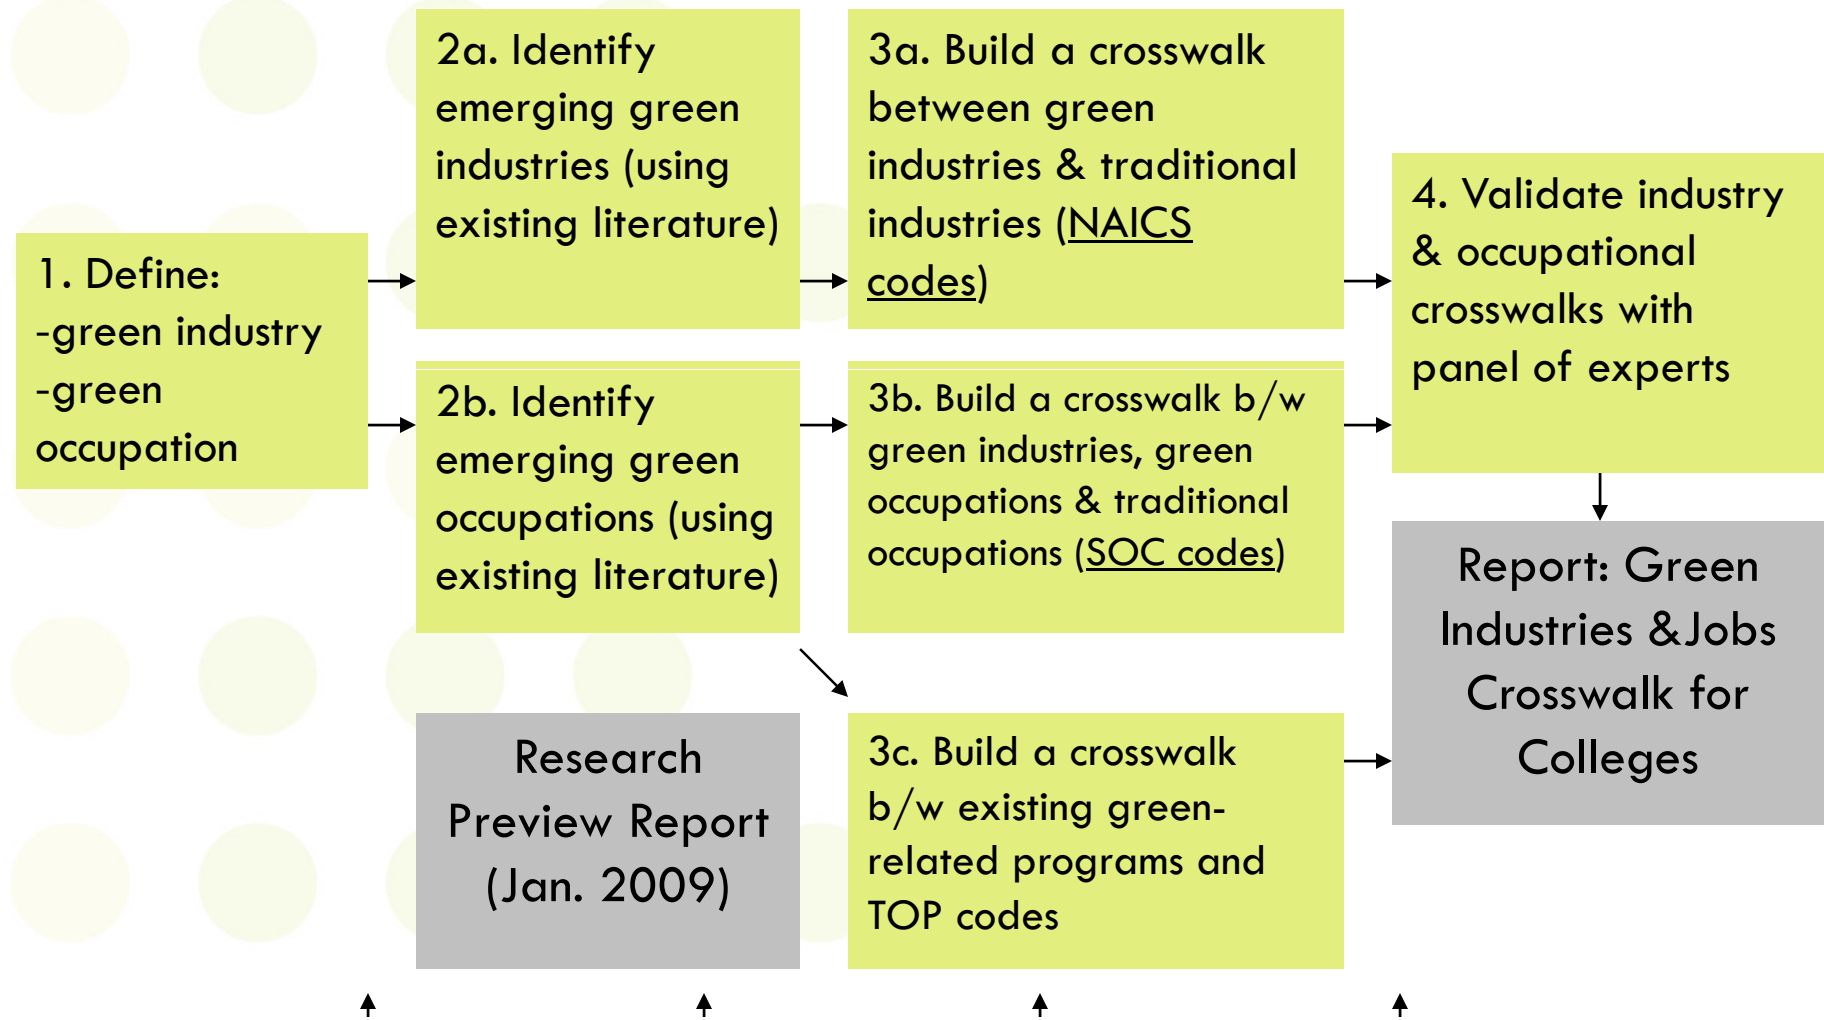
1. Define:
-green industry
-green occupation

2a. Identify emerging green industries (using existing literature)

2b. Identify emerging green occupations (using existing literature)

Research Preview Report (Jan. 2009)

3a. Build a crosswalk between green industries & traditional industries (NAICS codes)

3b. Build a crosswalk b/w green industries, green occupations & traditional occupations (SOC codes)

3c. Build a crosswalk b/w existing green-related programs and TOP codes

4. Validate industry & occupational crosswalks with panel of experts

Report: Green Industries &Jobs Crosswalk for Colleges